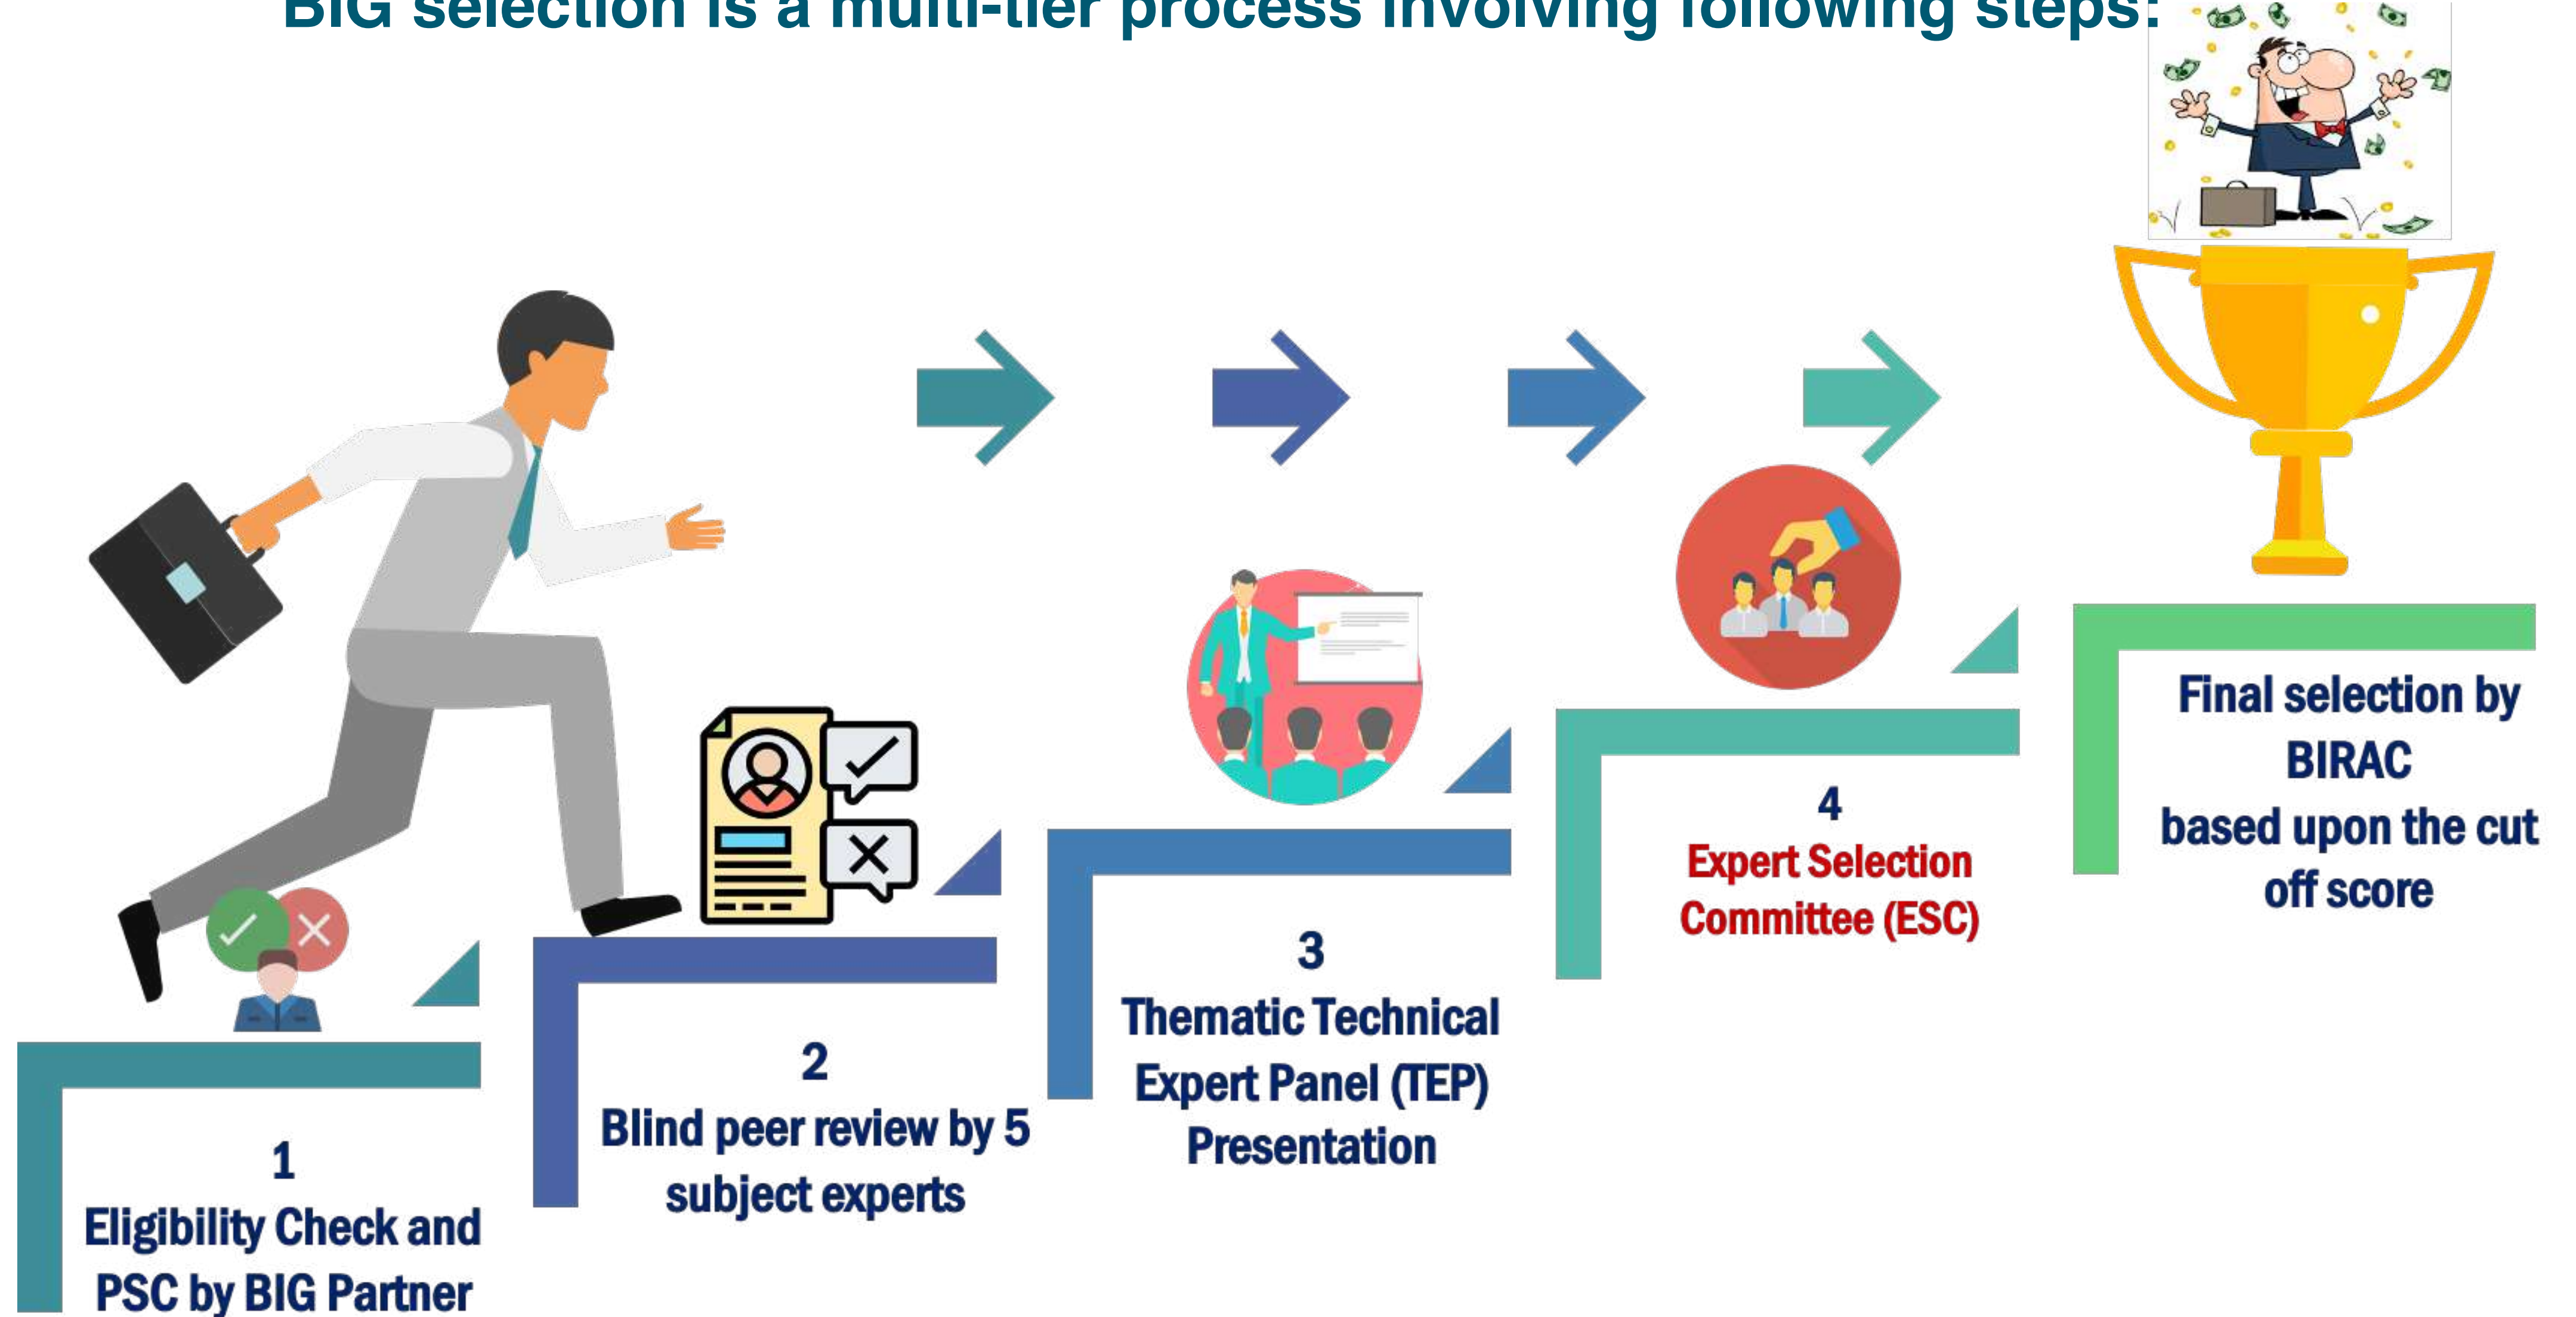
BIG selection is a multi-tier process involving following steps:

1
Eligibility Check and PSC by BIG Partner

2
Blind peer review by 5 subject experts

3
Thematic Technical Expert Panel (TEP) Presentation

4
Expert Selection Committee (ESC)

Final selection by BIRAC
based upon the cut off score